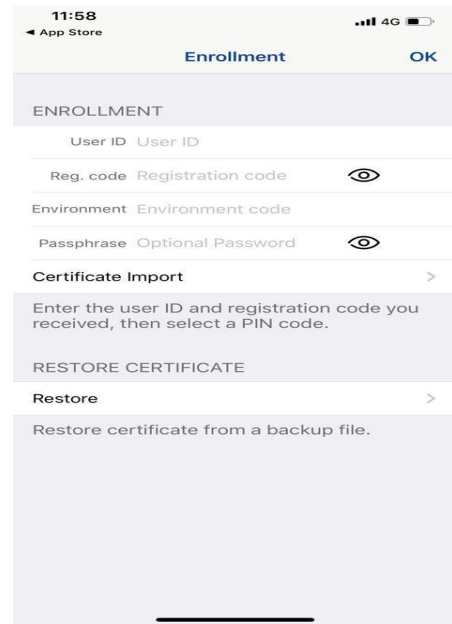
11:58
◀ App Store
4G

Enrollment
OK

ENROLLMENT

User ID User ID

Reg. code Registration code

Environment Environment code

Passphrase Optional Password

Certificate Import >

Enter the user ID and registration code you received, then select a PIN code.

RESTORE CERTIFICATE

Restore >

Restore certificate from a backup file.